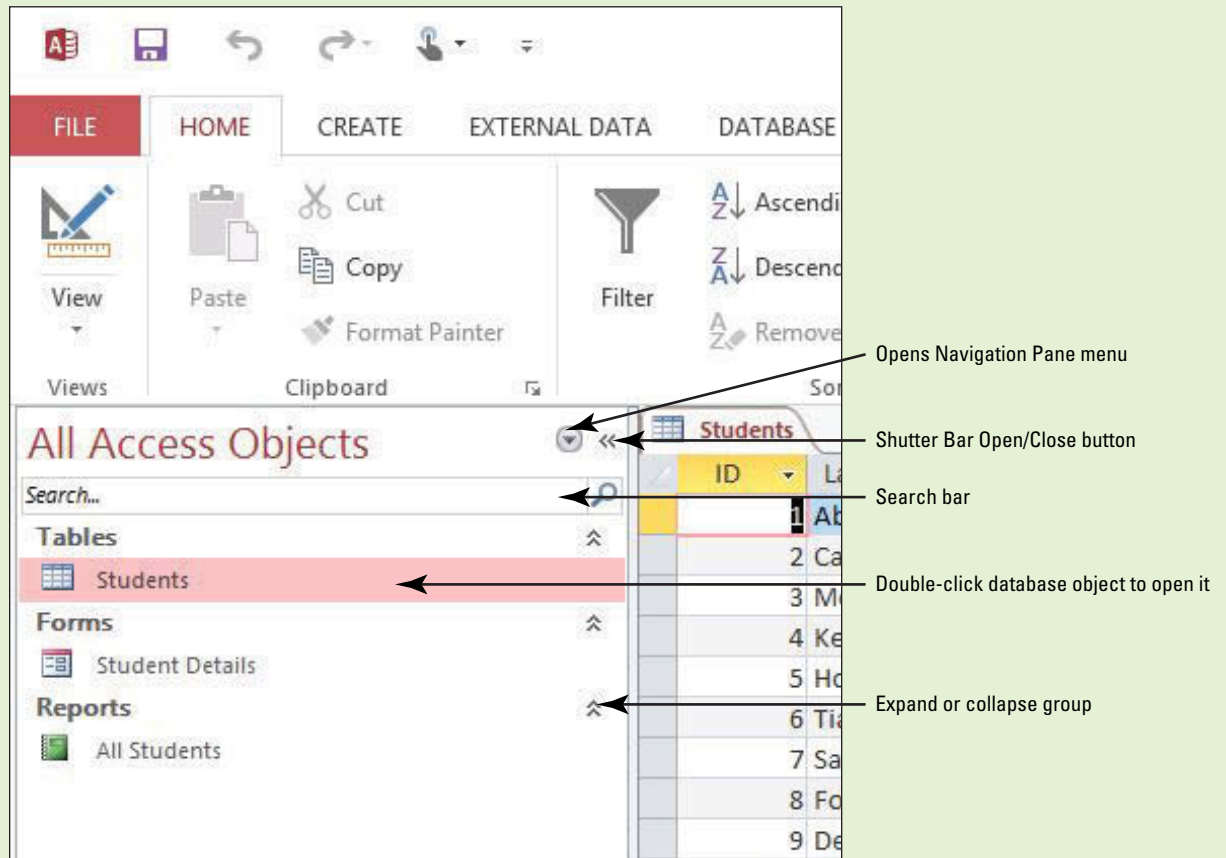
FILE HOME CREATE EXTERNAL DATA DATABASE

View

Views

Paste

Cut

Copy

Format Painter

Clipboard

Filter

Ascendi

Descenc

Remove

Sor

All Access Objects

Search...

Tables

Students

Forms

Student Details

Reports

All Students

Students

ID

La

1 Ab

2 Ca

3 Mo

4 Ke

5 Ho

6 Tia

7 Sa

8 Fo

9 De

Opens Navigation Pane menu

Shutter Bar Open/Close button

Search bar

Double-click database object to open it

Expand or collapse group